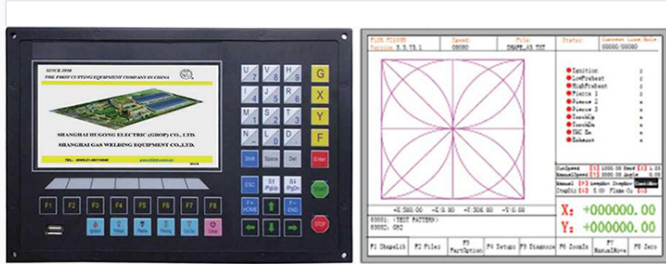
SINCE 1958
THE FIRST CUTTING EQUIPMENT COMPANY IN CHINA
SHANGHAI HUGONG ELECTRIC (GROUP) CO., LTD.
SHANGHAI GAS WELDING EQUIPMENT CO., LTD.

U V W X Y Z
G X Y F
M N O P Q R
J K L
Shift Space Del Enter
ESC PgUp PgDn
F+ HOME F- END
START STOP
F1 F2 F3 F4 F5 F6 F7 F8

FLEX F2300B
Version 5.5.73.1
Speed: 00000
File: SHAPE.AS.TXT
Status:
Current Line/Total: 00000/00000

Ignition
LowPreheat
HighPreheat
Pierce 1
Pierce 2
Pierce 3
TorchUp
TorchDn
THC En
Exhaust

-X 580.00 -Y 0.00 -X 306.60 -Y 0.00
G0001: (TEST PATTERN)
G0002: G92

CutSpeed
ManualSpeed
Manual
CrapChl

X: +000000.00
Y: +000000.00

F1 ShapeLib F2 Files F3 PartOption F4 Setups F5 Diagnose F6 ZoomIn F7 ManualMove F8 Zero